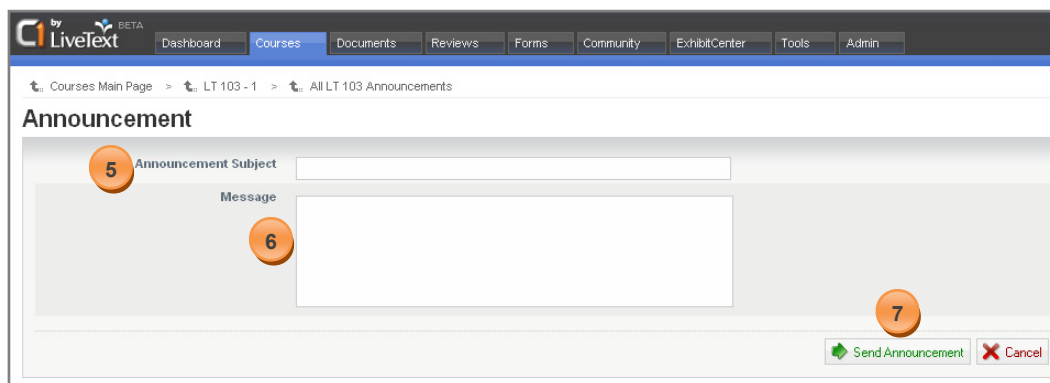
C1 by LiveText BETA
Dashboard Courses Documents Reviews Forms Community ExhibitCenter Tools Admin

Courses Main Page > LT 103 - 1 > All LT 103 Announcements

Announcement

5
Announcement Subject

Message

6

7

Send Announcement Cancel